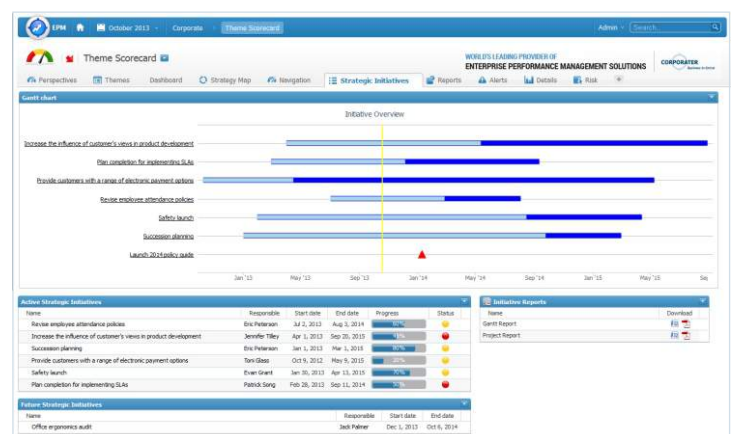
EPM | October 2013 | Corporate | Theme Scorecard | Admin | Search

Theme Scorecard

WORLD'S LEADING PROVIDER OF
ENTERPRISE PERFORMANCE MANAGEMENT SOLUTIONS

CORPORATER

Perspectives | Themes | Dashboard | Strategy Map | Navigation | Strategic Initiatives | Reports | Alerts | Details | Risk

Gantt chart

Initiative Overview

Increase the influence of customer's views in product development
Plan completion for implementing SLAs
Provide customers with a range of electronic payment options
Revise employee attendance policies
Safety launch
Succession planning
Launch 2014-policy guide

Jan '13 | May '13 | Sep '13 | Jan '14 | May '14 | Sep '14 | Jan '15 | May '15 | Se

Active Strategic Initiatives

| Name | Responsible | Start date | End date | Progress | Status |
|---|---|---|---|---|---|
| Revise employee attendance policies | Eric Petersen | Jul 2, 2013 | Aug 3, 2014 | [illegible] | |
| Increase the influence of customer's views in product development | Jennifer Tilley | Apr 1, 2013 | Sep 20, 2015 | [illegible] | |
| Succession planning | Eric Petersen | Jan 1, 2013 | Mar 1, 2015 | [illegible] | |
| Provide customers with a range of electronic payment options | Toni Glass | Oct 9, 2012 | May 9, 2015 | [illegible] | |
| Safety launch | Evan Grant | Jan 30, 2013 | Apr 13, 2015 | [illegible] | |
| Plan completion for implementing SLAs | Patrick Song | Feb 28, 2013 | Sep 11, 2014 | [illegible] | |

Initiative Reports

| Name | Download |
|---|---|
| Gantt Report | |
| Project Report | |

Future Strategic Initiatives

| Name | Responsible | Start date | End date |
|---|---|---|---|
| Office ergonomics audit | Jack Palmer | Dec 1, 2013 | Oct 6, 2014 |